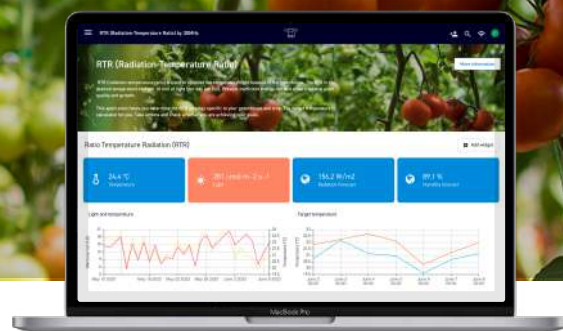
RTR (Radiation-Temperature Ratio) by 30MHz

RTR (Radiation-Temperature Ratio)

More information

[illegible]

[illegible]

Ratio Temperature Radiation (RTR)

Add widget

24.4 °C
Temperature

201 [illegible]
Light

156.2 W/m2
Radiation forecast

89.1 %
Humidity forecast

Light and temperature

Target temperature

MacBook Pro